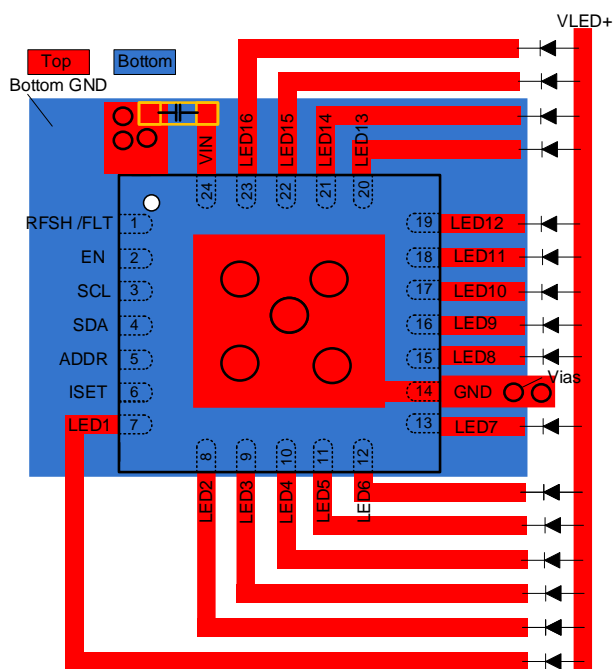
VLED+

Top Bottom
Bottom GND

VIN LED16 LED15 LED14 LED13
24 23 22 21 20

RFSH /FLT 1
EN 2
SCL 3
SDA 4
ADDR 5
ISET 6
LED1 7

19 LED12
18 LED11
17 LED10
16 LED9
15 LED8
14 GND
13 LED7

Vias

8 9 10 11 12
LED2 LED3 LED4 LED5 LED6